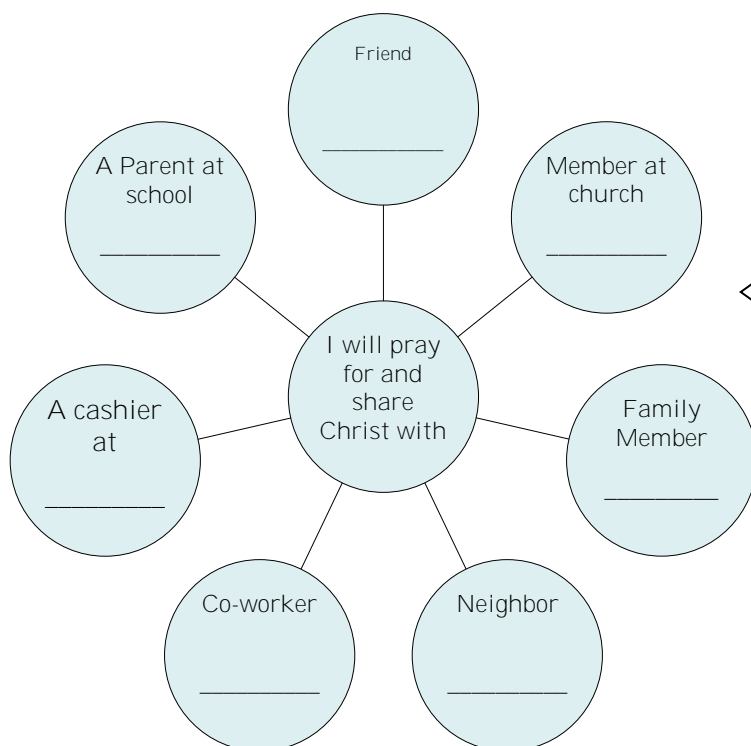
Friend

__________

A Parent at school

__________

Member at church

__________

<

I will pray for and share Christ with

A cashier at

__________

Family Member

__________

Co-worker

__________

Neighbor

__________